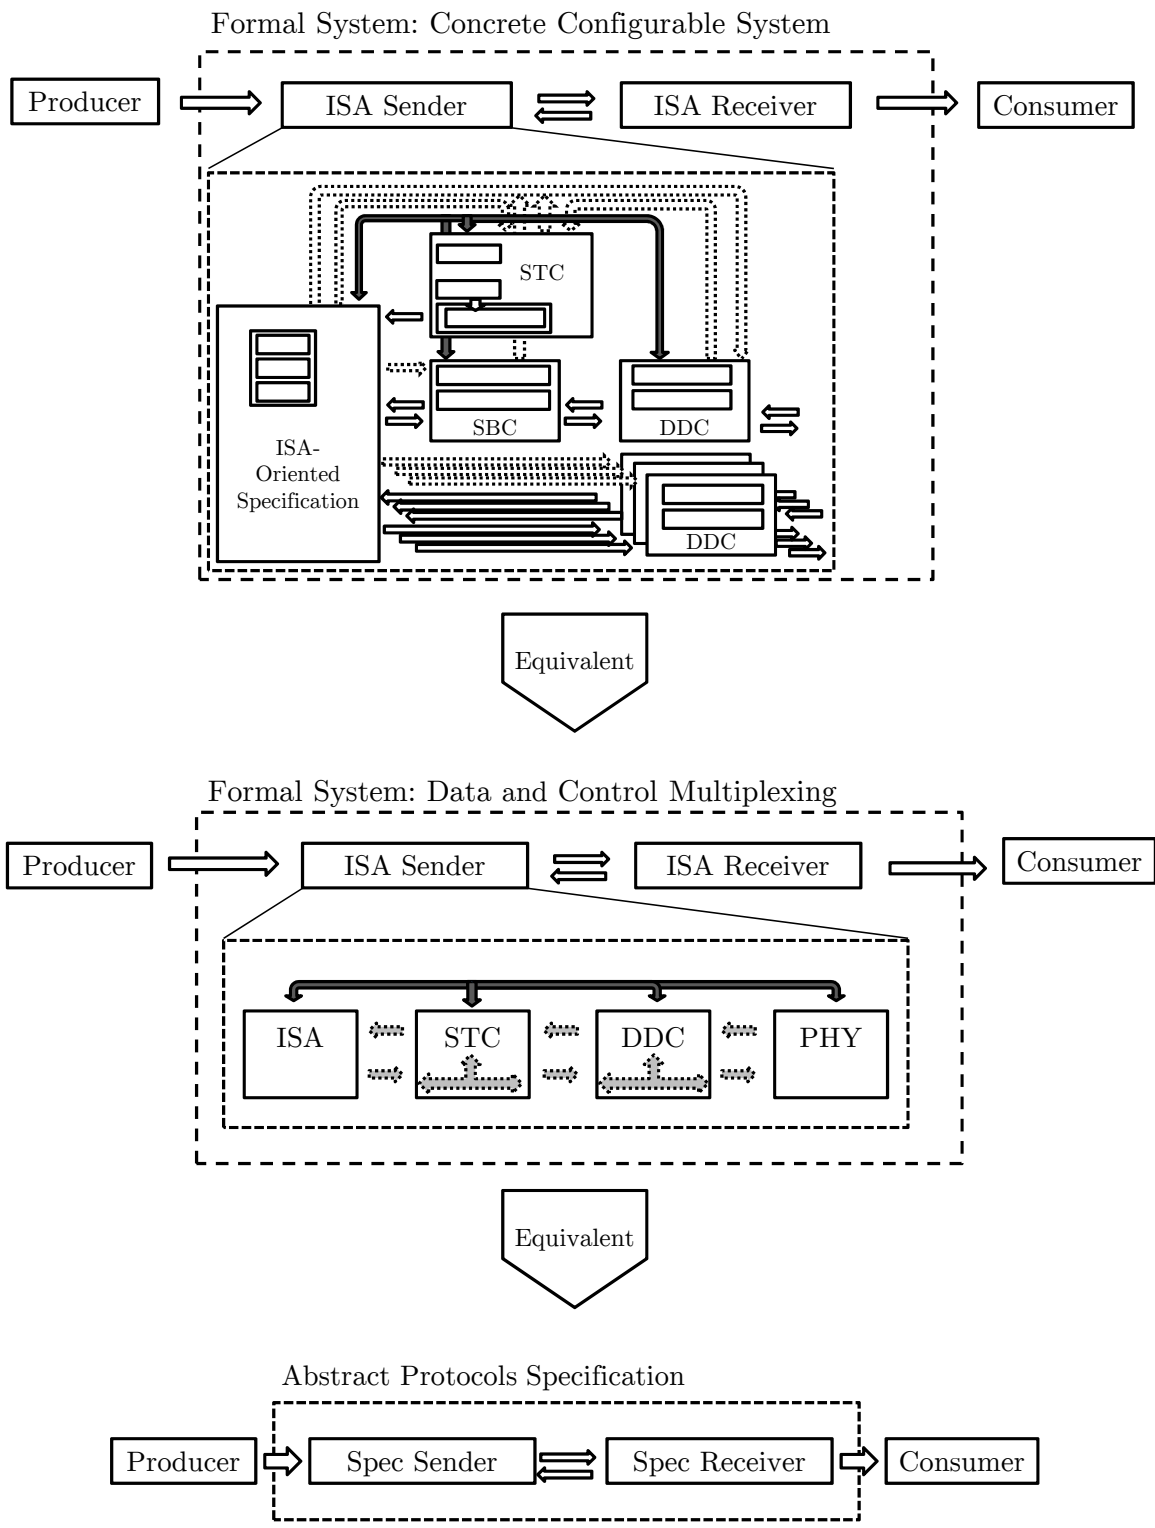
Formal System: Concrete Configurable System

Producer

ISA Sender

ISA Receiver

Consumer

STC

ISA-Oriented Specification

SBC

DDC

DDC

Equivalent

Formal System: Data and Control Multiplexing

Producer

ISA Sender

ISA Receiver

Consumer

ISA

STC

DDC

PHY

Equivalent

Abstract Protocols Specification

Producer

Spec Sender

Spec Receiver

Consumer